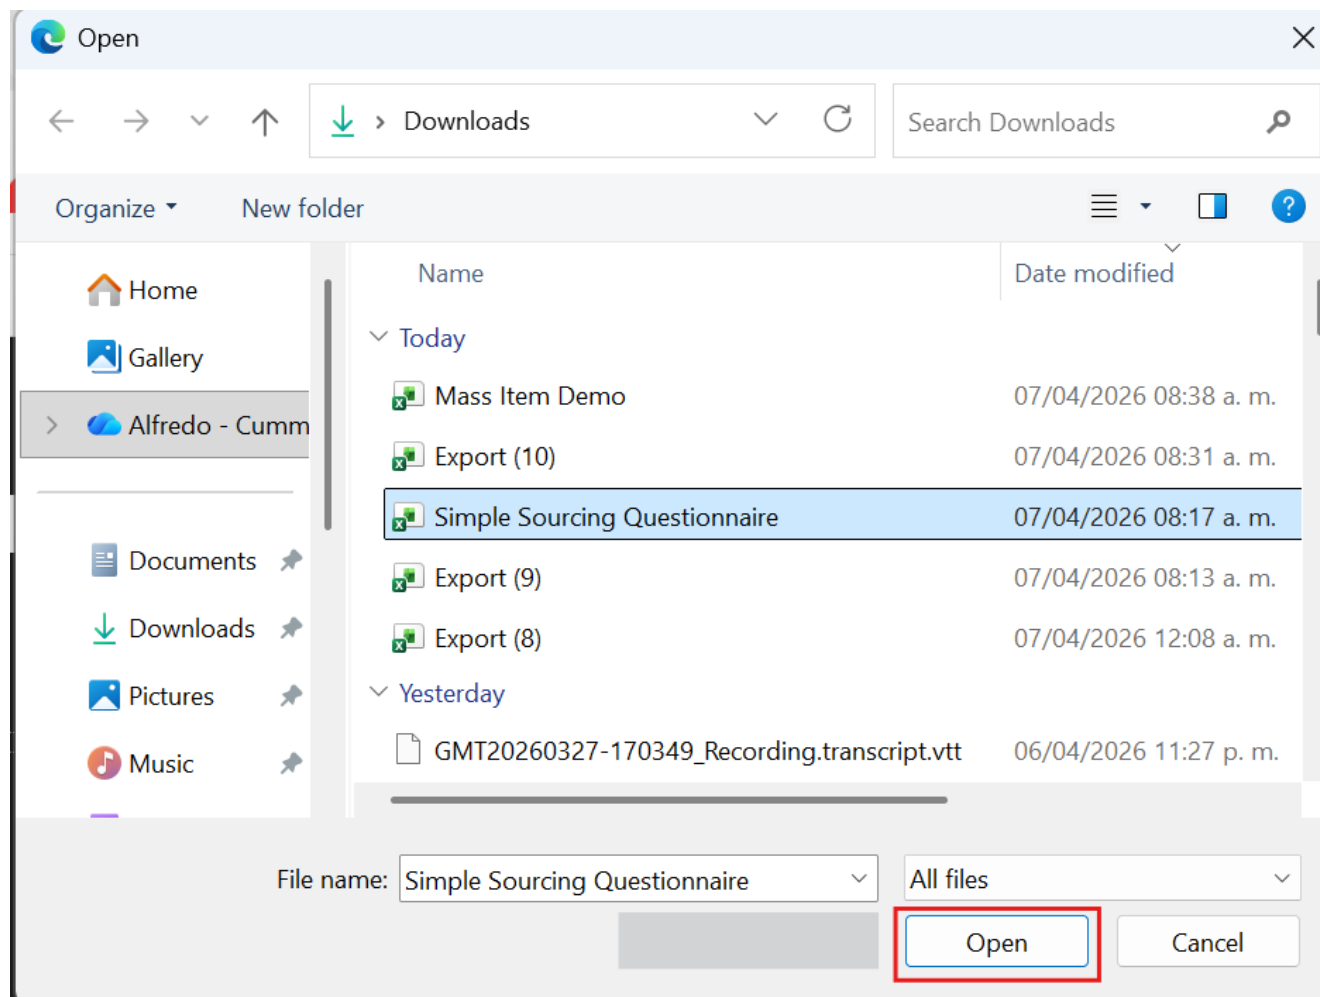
Open

Downloads

Search Downloads

Organize ▾ New folder

Home
Gallery
Alfredo - Cumm
Documents
Downloads
Pictures
Music

| Name | Date modified |
|---|---|
| Today | |
| Mass Item Demo | 07/04/2026 08:38 a. m. |
| Export (10) | 07/04/2026 08:31 a. m. |
| Simple Sourcing Questionnaire | 07/04/2026 08:17 a. m. |
| Export (9) | 07/04/2026 08:13 a. m. |
| Export (8) | 07/04/2026 12:08 a. m. |
| Yesterday | |
| GMT20260327-170349_Recording.transcript.vtt | 06/04/2026 11:27 p. m. |

File name: Simple Sourcing Questionnaire
All files
Open
Cancel